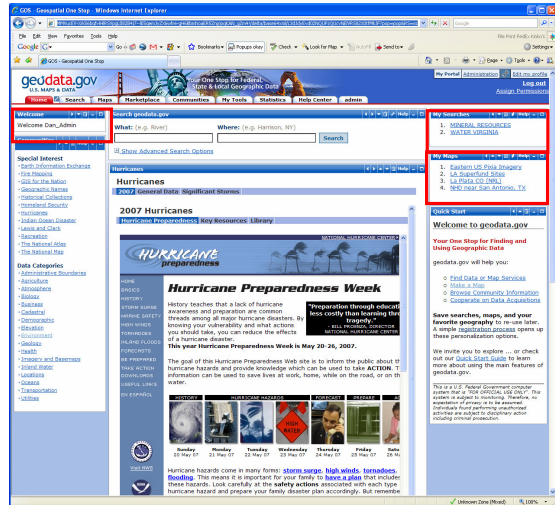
GOS - Geospatial One Stop - Windows Internet Explorer

File Edit View Favorites Tools Help

Google

Go Bookmarks Popups okay Check Look for Map AutoFill Send to Settings

GOS - Geospatial One Stop

Page Tools

geodata.gov
U.S. MAPS & DATA
Your One Stop for Federal, State & Local Geographic Data

My Portal Administration Edit my profile
Log out
Assign Permissions

Home Search Maps Marketplace Communities My Tools Statistics Help Center admin

Welcome
Welcome Dan_Admin

Special Interest
Earth Information Exchange
Fire Mapping
GIS for the Nation
Geographic Names
Historical Collections
Homeland Security
Hurricanes
Indian Ocean Disaster
Lewis and Clark
Recreation
The National Atlas
The National Map

Data Categories
Administrative Boundaries
Agriculture
Atmosphere
Biology
Business
Cadastral
Demographic
Elevation
Environment
Geology
Health
Imagery and Basemaps
Inland Water
Locations
Oceans
Transportation
Utilities

Search geodata.gov
What: (e.g. River)
Where: (e.g. Harrison, NY)
Search
Show Advanced Search Options

Hurricanes
Hurricanes
2007 General Data Significant Storms

2007 Hurricanes
Hurricane Preparedness Key Resources Library

HURRICANE preparedness
NATIONAL HURRICANE CENTER

HOME
BASICS
HISTORY
STORM SURGE
MARINE SAFETY
HIGH WINDS
TORNADOES
INLAND FLOODS
FORECASTS
BE PREPARED
TAKE ACTION
DOWNLOADS
USEFUL LINKS
EN ESPAÑOL

Hurricane Preparedness Week

History teaches that a lack of hurricane awareness and preparation are common threads among all major hurricane disasters. By knowing your vulnerability and what actions you should take, you can reduce the effects of a hurricane disaster.
This year Hurricane Preparedness Week is May 20-26, 2007.

"Preparation through educati less costly than learning thr tragedy."
- BILL PROENZA, DIRECTOR NATIONAL HURRICANE CENTER

The goal of this Hurricane Preparedness Web site is to inform the public about the hurricane hazards and provide knowledge which can be used to take ACTION. This information can be used to save lives at work, home, while on the road, or on the water.

HISTORY HURRICANE HAZARDS FORECAST PREPARE
Sunday 20 May 07
Monday 21 May 07
Tuesday 22 May 07
Wednesday 23 May 07
Thursday 24 May 07
Friday 25 May 07
Satur 26 May

Visit NWS

Hurricane hazards come in many forms: storm surge, high winds, tornadoes, flooding. This means it is important for your family to have a plan that includes these hazards. Look carefully at the safety actions associated with each type of hurricane hazard and prepare your family disaster plan accordingly. But remembe

My Searches
1. MINERAL RESOURCES
2. WATER VIRGINIA

My Maps
1. Eastern US Pole Imagery
2. LA Superfund Sites
3. La Plata CO (NRL)
4. NHD near San Antonio, TX

Quick Start
Welcome to geodata.gov!
Your One Stop for Finding and Using Geographic Data
geodata.gov will help you:
Find Data or Map Services
Make a Map
Browse Community Information
Cooperate on Data Acquisitions
Save searches, maps, and your favorite geography to re-use later. A simple registration process opens up these personalization options.
We invite you to explore ... or check out our Quick Start Guide to learn more about using the main features of geodata.gov!
This is a U.S. Federal Government computer system that is "FOR OFFICIAL USE ONLY". This system is subject to monitoring. Therefore, no expectation of privacy is to be assumed. Individuals found performing unauthorized activities are subject to disciplinary action including criminal prosecution.

Unknown Zone (Mixed) 100%